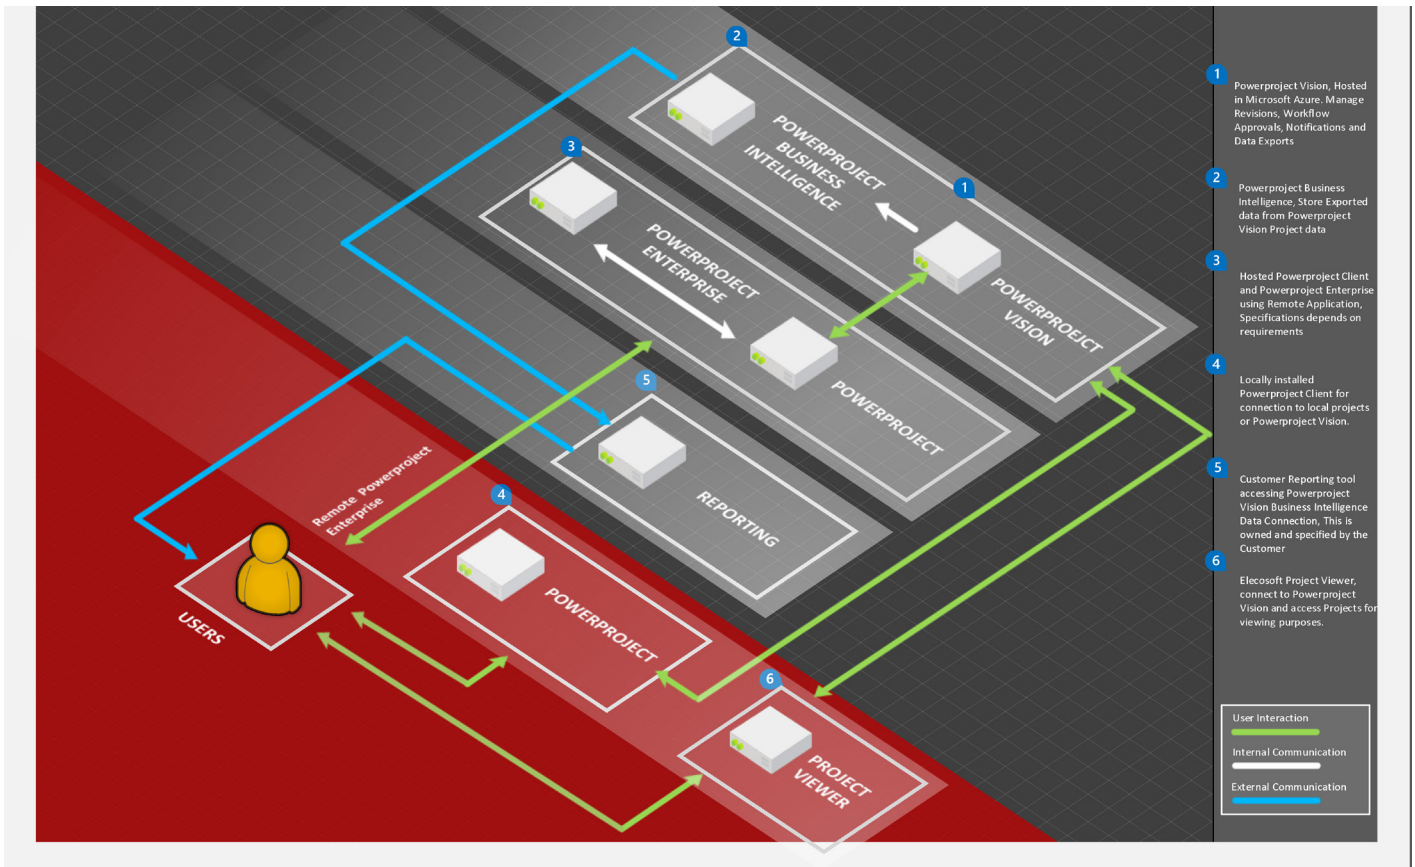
2

POWERPROJECT BUSINESS INTELLIGENCE

3

POWERPROJECT ENTERPRISE

1

POWERPROJECT VISION

POWERPROJECT

5

REPORTING

Remote Powerproject Enterprise

4

POWERPROJECT

USERS

6

PROJECT VIEWER

1 Powerproject Vision, Hosted in Microsoft Azure. Manage Revisions, Workflow Approvals, Notifications and Data Exports

2 Powerproject Business Intelligence, Store Exported data from Powerproject Vision Project data

3 Hosted Powerproject Client and Powerproject Enterprise using Remote Application, Specifications depends on requirements

4 Locally installed Powerproject Client for connection to local projects or Powerproject Vision.

5 Customer Reporting tool accessing Powerproject Vision Business Intelligence Data Connection, This is owned and specified by the Customer

6 Elecosoft Project Viewer, connect to Powerproject Vision and access Projects for viewing purposes.

User Interaction

Internal Communication

External Communication